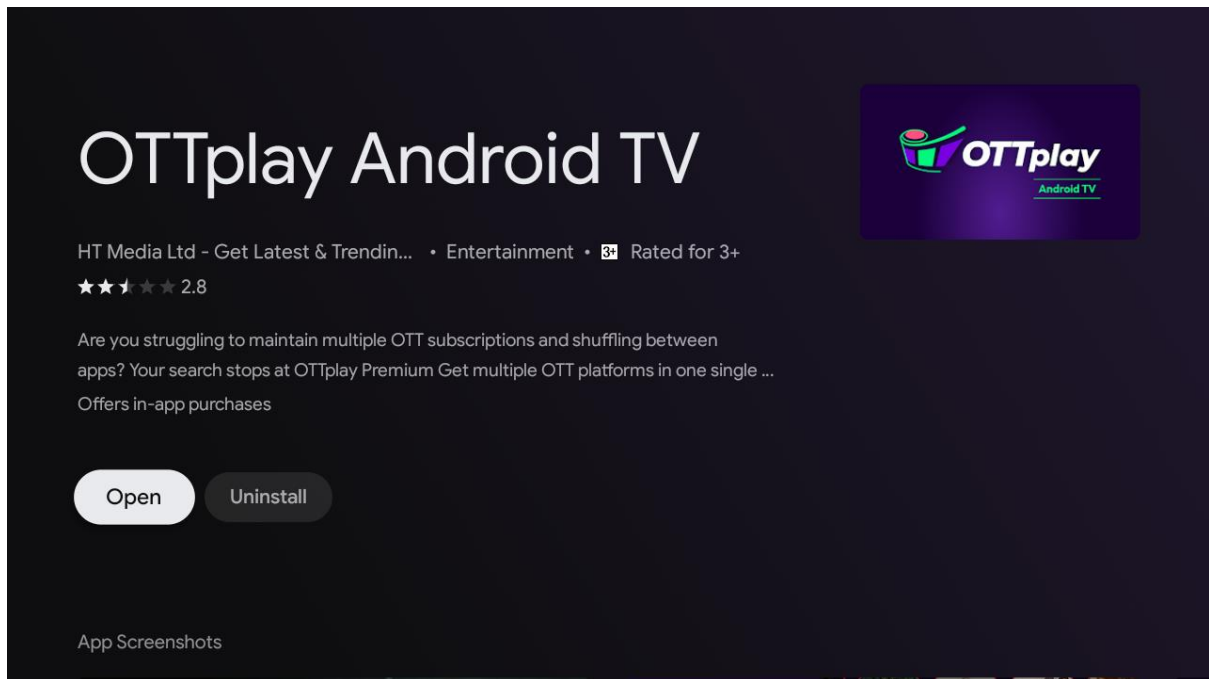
OTTplay Android TV

HT Media Ltd - Get Latest & Trendin... • Entertainment • 3+ Rated for 3+

2.8

Are you struggling to maintain multiple OTT subscriptions and shuffling between apps? Your search stops at OTTplay Premium Get multiple OTT platforms in one single ...

Offers in-app purchases

Open

Uninstall

App Screenshots

OTTplay

Android TV